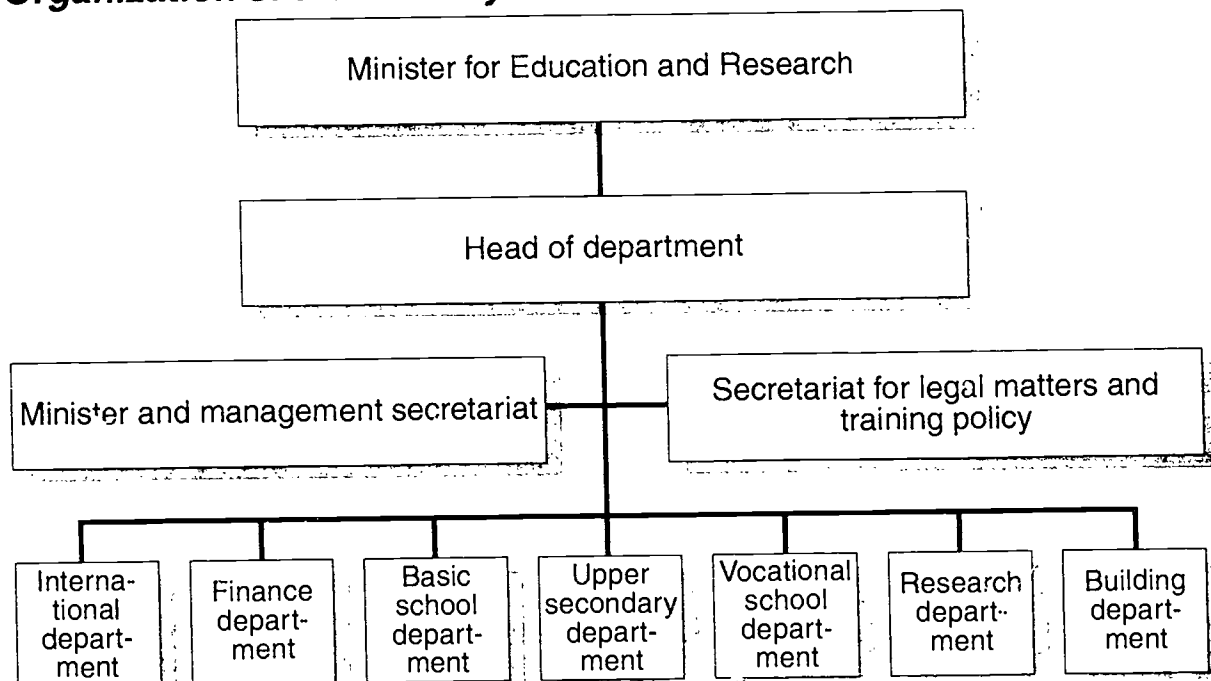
Organization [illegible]

Minister for Education and Research

Head of department

Minister and management secretariat

Secretariat for legal matters and training policy

International department

Finance department

Basic school department

Upper secondary department

Vocational school department

Research department

Building department